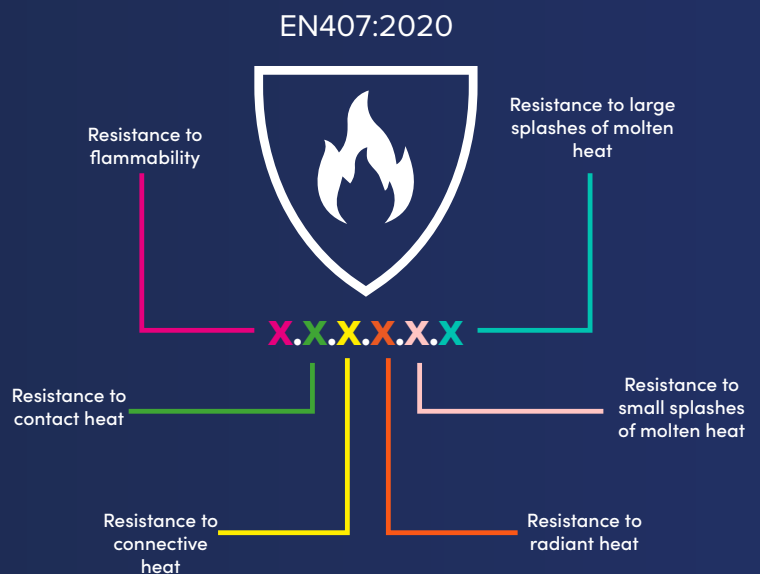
EN407:2020

Resistance to flammability

Resistance to large splashes of molten heat

X.X.X.X.X.X

Resistance to contact heat

Resistance to small splashes of molten heat

Resistance to connective heat

Resistance to radiant heat